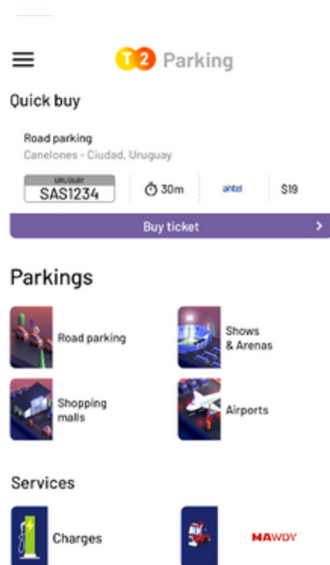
T2 Parking

Quick buy

Road parking
Canelones - Ciudad, Uruguay

URUGUAY
SAS1234

30m

antel

$19

Buy ticket

Parkings

Road parking

Shows & Arenas

Shopping malls

Airports

Services

Charges

MAWDY